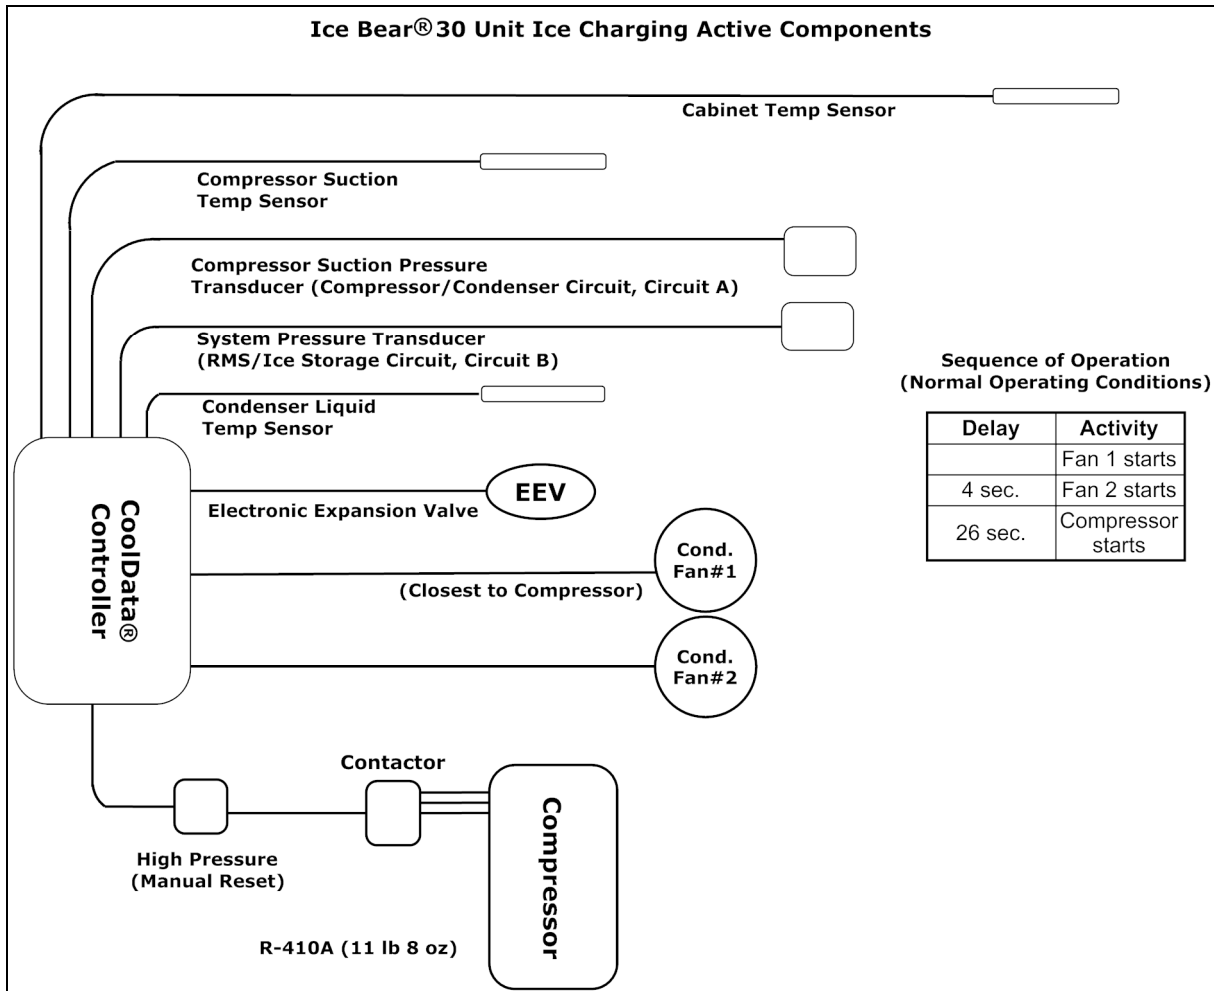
Ice Bear® 30 Unit Ice Charging Active Components

Cabinet Temp Sensor

Compressor Suction Temp Sensor

Compressor Suction Pressure Transducer (Compressor/Condenser Circuit, Circuit A)

System Pressure Transducer (RMS/Ice Storage Circuit, Circuit B)

Condenser Liquid Temp Sensor

CoolData® Controller

EEV

Electronic Expansion Valve

Cond. Fan#1

(Closest to Compressor)

Cond. Fan#2

Sequence of Operation (Normal Operating Conditions)

| Delay | Activity |
|---|---|
| | Fan 1 starts |
| 4 sec. | Fan 2 starts |
| 26 sec. | Compressor starts |

Contactor

Compressor

High Pressure (Manual Reset)

R-410A (11 lb 8 oz)